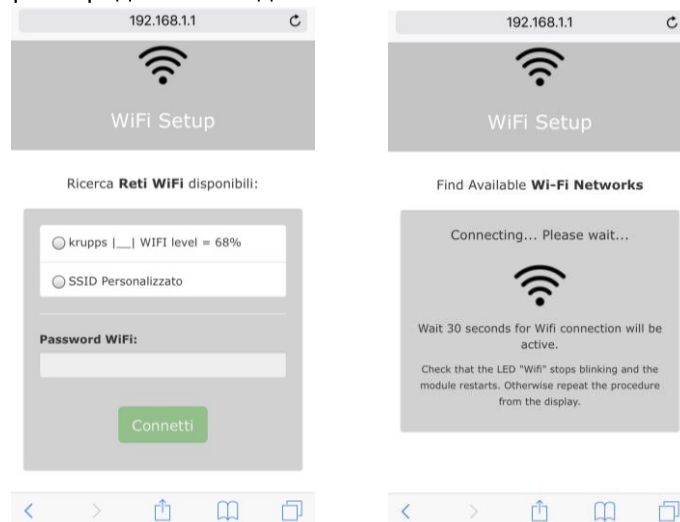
192.168.1.1

WiFi Setup

Ricerca **Reti WiFi** disponibili:

krupps |\_\_| WIFI level = 68%

SSID Personalizzato

**Password WiFi:**

Connetti

192.168.1.1

WiFi Setup

Find Available **Wi-Fi Networks**

Connecting... Please wait...

Wait 30 seconds for Wifi connection will be active.

Check that the LED "Wifi" stops blinking and the module restarts. Otherwise repeat the procedure from the display.